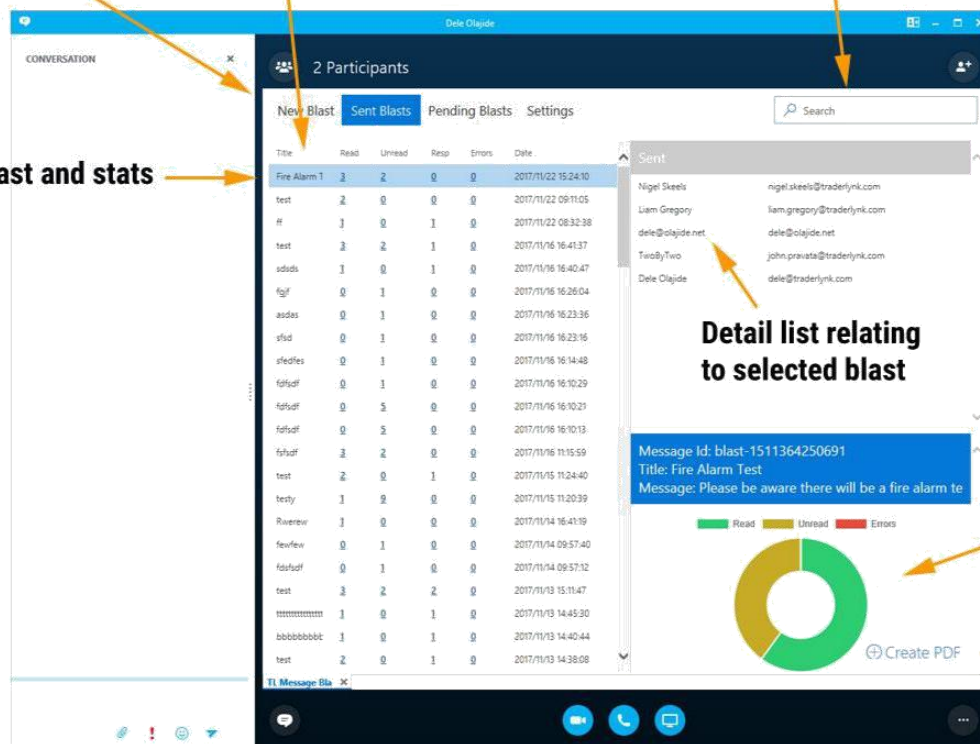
Dele Olajide

CONVERSATION ×

2 Participants

New Blast Sent Blasts Pending Blasts Settings

Search

ast and stats

| Title | Read | Unread | Resp | Errors | Date |
|---|---|---|---|---|---|
| Fire Alarm 1 | 3 | 2 | 0 | 0 | 2017/11/22 15:24:10 |
| test | 2 | 0 | 0 | 0 | 2017/11/22 09:11:05 |
| ff | 1 | 0 | 1 | 0 | 2017/11/22 08:32:38 |
| test | 3 | 2 | 1 | 0 | 2017/11/16 16:41:37 |
| sdsds | 1 | 0 | 1 | 0 | 2017/11/16 16:40:47 |
| fgjf | 0 | 1 | 0 | 0 | 2017/11/16 16:26:04 |
| asdas | 0 | 1 | 0 | 0 | 2017/11/16 16:23:36 |
| sfsd | 0 | 1 | 0 | 0 | 2017/11/16 16:23:16 |
| sfedfes | 0 | 1 | 0 | 0 | 2017/11/16 16:14:48 |
| fdfsdf | 0 | 1 | 0 | 0 | 2017/11/16 16:10:29 |
| fdfsdf | 0 | 5 | 0 | 0 | 2017/11/16 16:10:21 |
| fdfsdf | 0 | 5 | 0 | 0 | 2017/11/16 16:10:13 |
| fsfsdf | 3 | 2 | 0 | 0 | 2017/11/16 11:15:59 |
| test | 2 | 0 | 1 | 0 | 2017/11/15 11:24:40 |
| testy | 1 | 9 | 0 | 0 | 2017/11/15 11:20:39 |
| Rwerew | 1 | 0 | 0 | 0 | 2017/11/14 16:41:19 |
| fewfew | 0 | 1 | 0 | 0 | 2017/11/14 09:57:40 |
| fdsfsdf | 0 | 1 | 0 | 0 | 2017/11/14 09:57:12 |
| test | 3 | 2 | 2 | 0 | 2017/11/13 15:11:47 |
| tttttttttttttt | 1 | 0 | 1 | 0 | 2017/11/13 14:45:30 |
| bbbbbbbbb | 1 | 0 | 1 | 0 | 2017/11/13 14:40:44 |
| test | 2 | 0 | 1 | 0 | 2017/11/13 14:38:08 |

Sent

Nigel Skeels nigel.skeels@traderlynk.com
Liam Gregory liam.gregory@traderlynk.com
dele@olajide.net dele@olajide.net
TwoByTwo john.pravata@traderlynk.com
Dele Olajide dele@traderlynk.com

Detail list relating to selected blast

Message Id: blast-1511364250691
Title: Fire Alarm Test
Message: Please be aware there will be a fire alarm te

Read Unread Errors

Create PDF

TL Message Bla ×